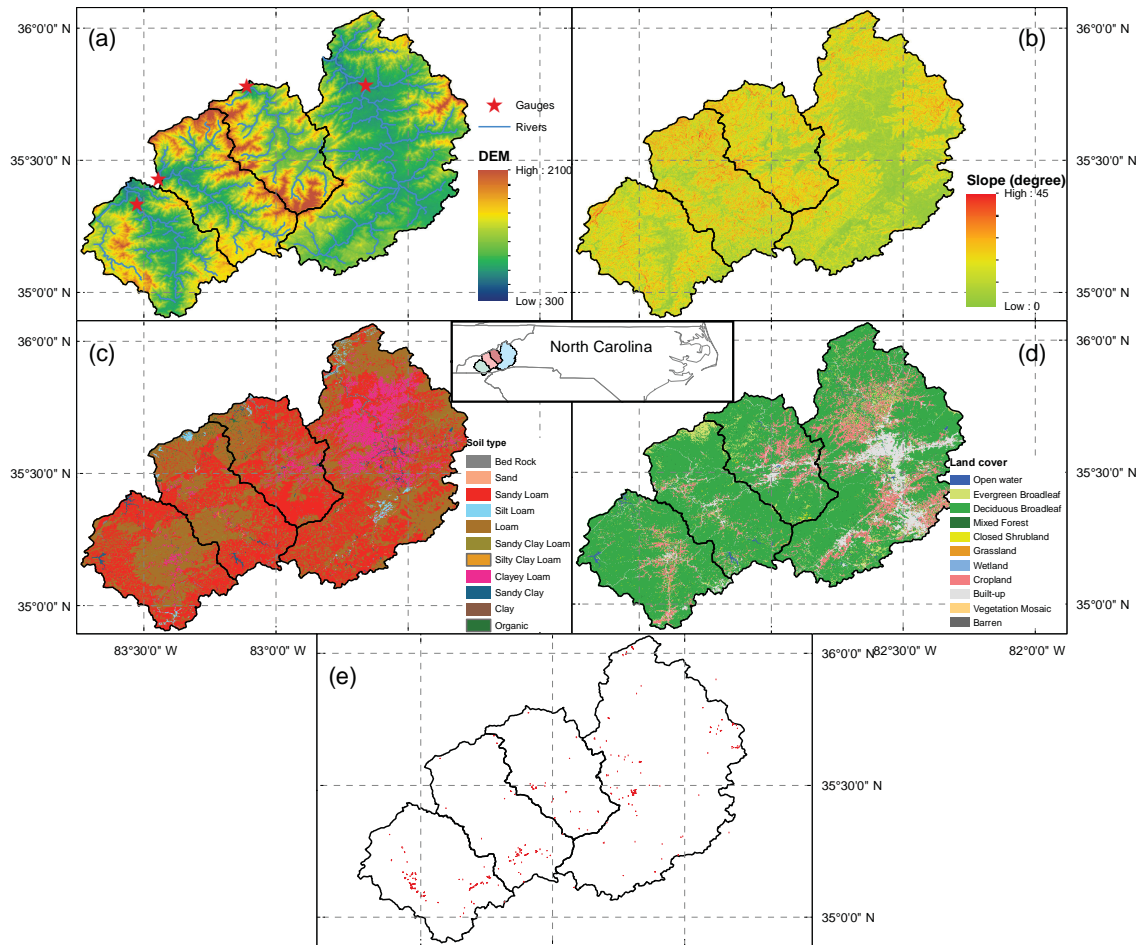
36°0'0" N
(a)
Gauges
Rivers
DEM
High : 2100
Low : 300
35°30'0" N
35°0'0" N
(b)
36°0'0" N
35°30'0" N
Slope (degree)
High : 45
Low : 0
35°0'0" N
36°0'0" N
(c)
North Carolina
(d)
36°0'0" N
Soil type
Bed Rock
Sand
Sandy Loam
Silt Loam
Loam
Sandy Clay Loam
Silty Clay Loam
Clayey Loam
Sandy Clay
Clay
Organic
35°30'0" N
35°0'0" N
Land cover
Open water
Evergreen Broadleaf
Deciduous Broadleaf
Mixed Forest
Closed Shrubland
Grassland
Wetland
Cropland
Built-up
Vegetation Mosaic
Barren
35°30'0" N
35°0'0" N
83°30'0" W
83°0'0" W
82°30'0" W
82°0'0" W
36°0'0" N
(e)
35°30'0" N
35°0'0" N